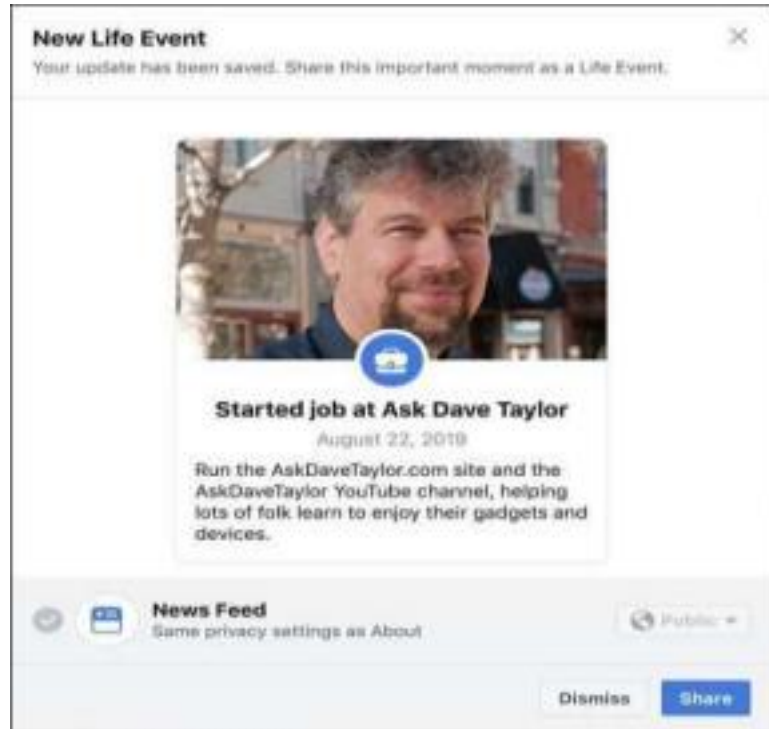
New Life Event
Your update has been saved. Share this important moment as a Life Event.

×

Started job at Ask Dave Taylor
August 22, 2019
Run the AskDaveTaylor.com site and the AskDaveTaylor YouTube channel, helping lots of folk learn to enjoy their gadgets and devices.

News Feed
Same privacy settings as About

Public

Dismiss
Share